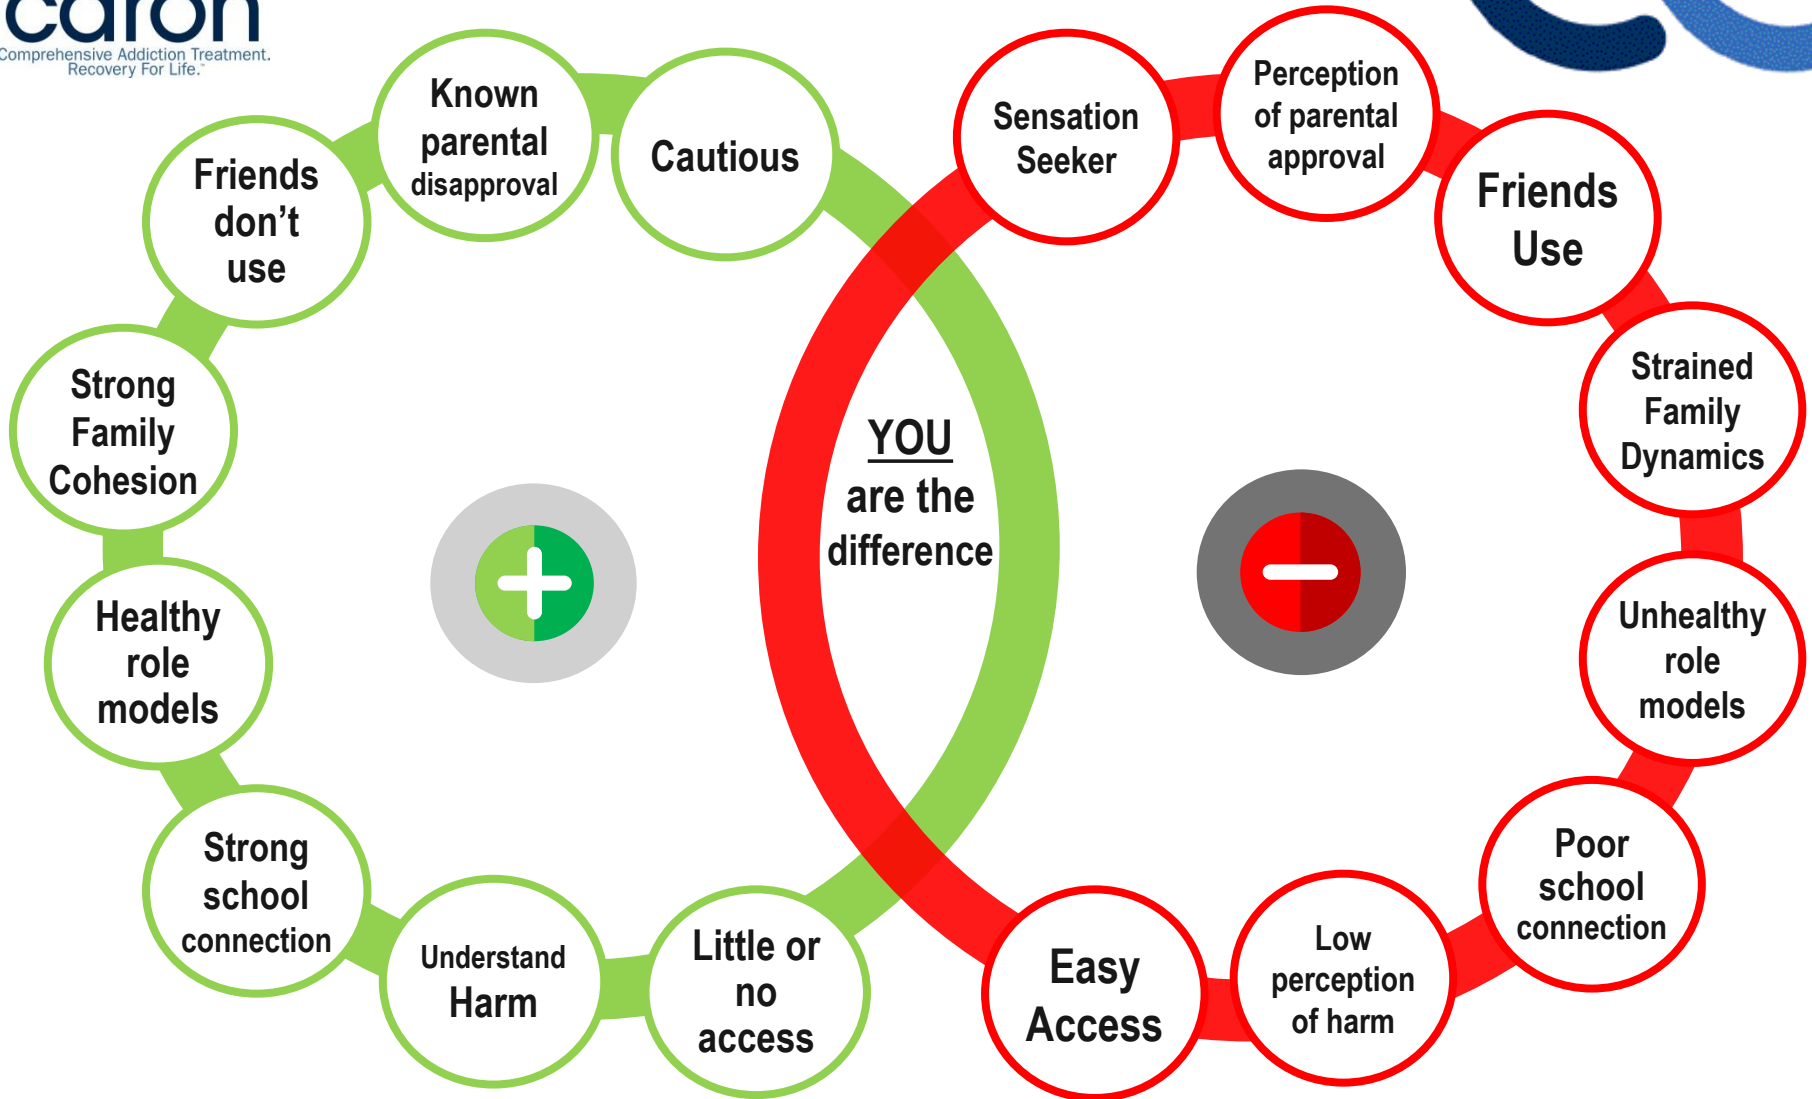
caron
Comprehensive Addiction Treatment.
Recovery For Life.™

Known parental disapproval

Cautious

Friends don't use

Strong Family Cohesion

Healthy role models

Strong school connection

Understand Harm

Little or no access

YOU are the difference

Sensation Seeker

Perception of parental approval

Friends Use

Strained Family Dynamics

Unhealthy role models

Poor school connection

Low perception of harm

Easy Access